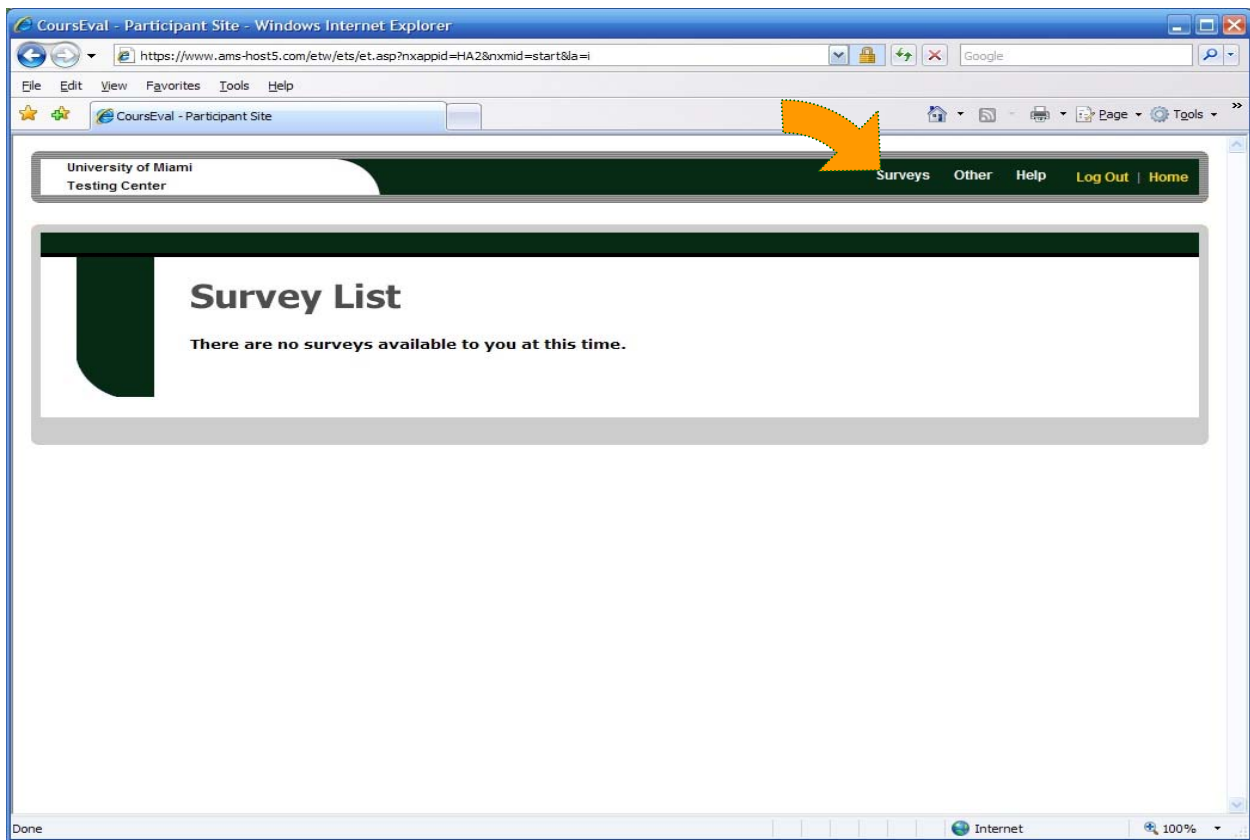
CoursEval - Participant Site - Windows Internet Explorer

https://www.ams-host5.com/etw/ets/et.asp?nxappid=HA2&nxmid=start&la=i

Google

File Edit View Favorites Tools Help

CoursEval - Participant Site

Page Tools

University of Miami
Testing Center

Surveys Other Help Log Out | Home

Survey List

There are no surveys available to you at this time.

Done

Internet

100%